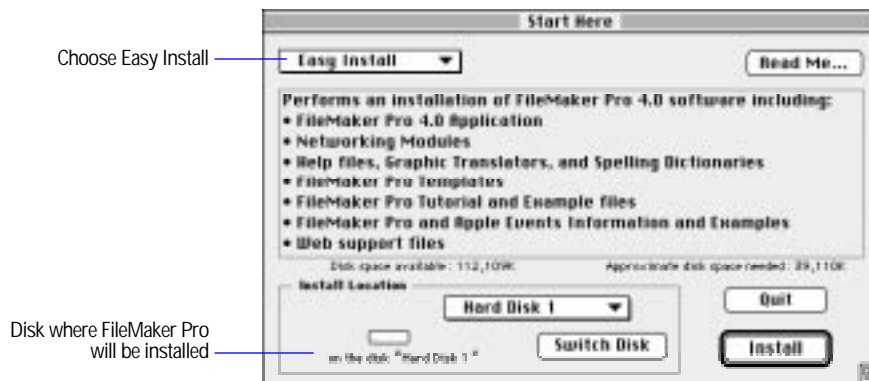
Choose Easy Install

Disk where FileMaker Pro will be installed

Start Here

Easy Install

Read Me...

Performs an installation of FileMaker Pro 4.0 software including:
• FileMaker Pro 4.0 Application
• Networking Modules
• Help files, Graphic Translators, and Spelling Dictionaries
• FileMaker Pro Templates
• FileMaker Pro Tutorial and Example files
• FileMaker Pro and Apple Events Information and Examples
• Web support files

Disk space available: 112,109K

Approximate disk space needed: 29,110K

Install Location

Hard Disk 1

on the disk "Hard Disk 1"

Switch Disk

Quit

Install